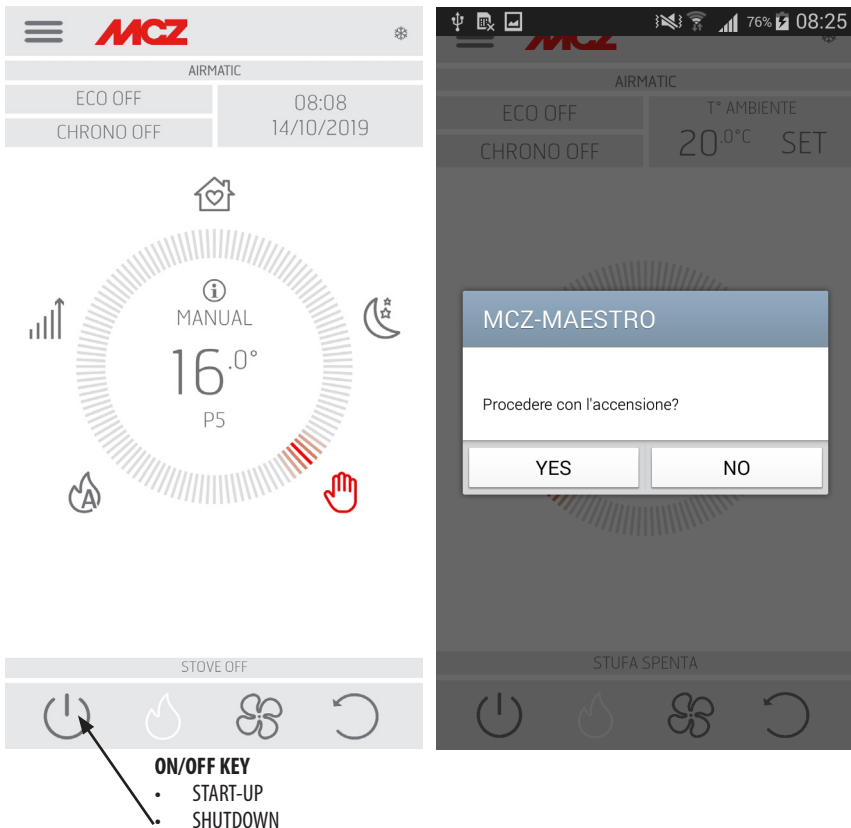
MCZ

AIRMATIC

ECO OFF

CHRONO OFF

08:08
14/10/2019

MANUAL

$16^{.0°}$

P5

STOVE OFF

ON/OFF KEY
• START-UP
• SHUTDOWN

76% 08:25

MCZ

AIRMATIC

ECO OFF

CHRONO OFF

T° AMBIENTE

$20^{.0°C}$ SET

MCZ-MAESTRO

Procedere con l'accensione?

YES

NO

STUFA SPENTA